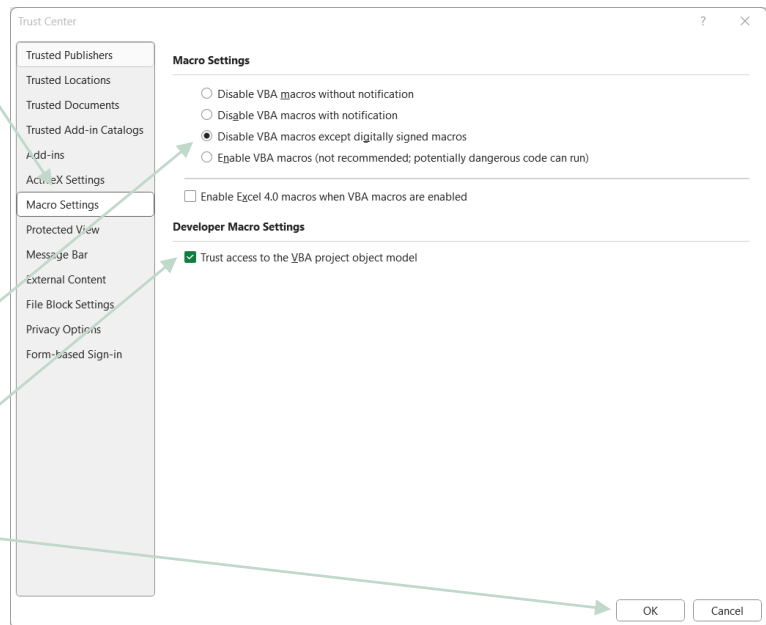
Trust Center

?

Trusted Publishers
Trusted Locations
Trusted Documents
Trusted Add-in Catalogs
Add-ins
ActiveX Settings
Macro Settings
Protected View
Message Bar
External Content
File Block Settings
Privacy Options
Form-based Sign-in

Macro Settings

Disable VBA macros without notification
Disable VBA macros with notification
Disable VBA macros except digitally signed macros
Enable VBA macros (not recommended; potentially dangerous code can run)

Enable Excel 4.0 macros when VBA macros are enabled

Developer Macro Settings

Trust access to the VBA project object model

OK
Cancel